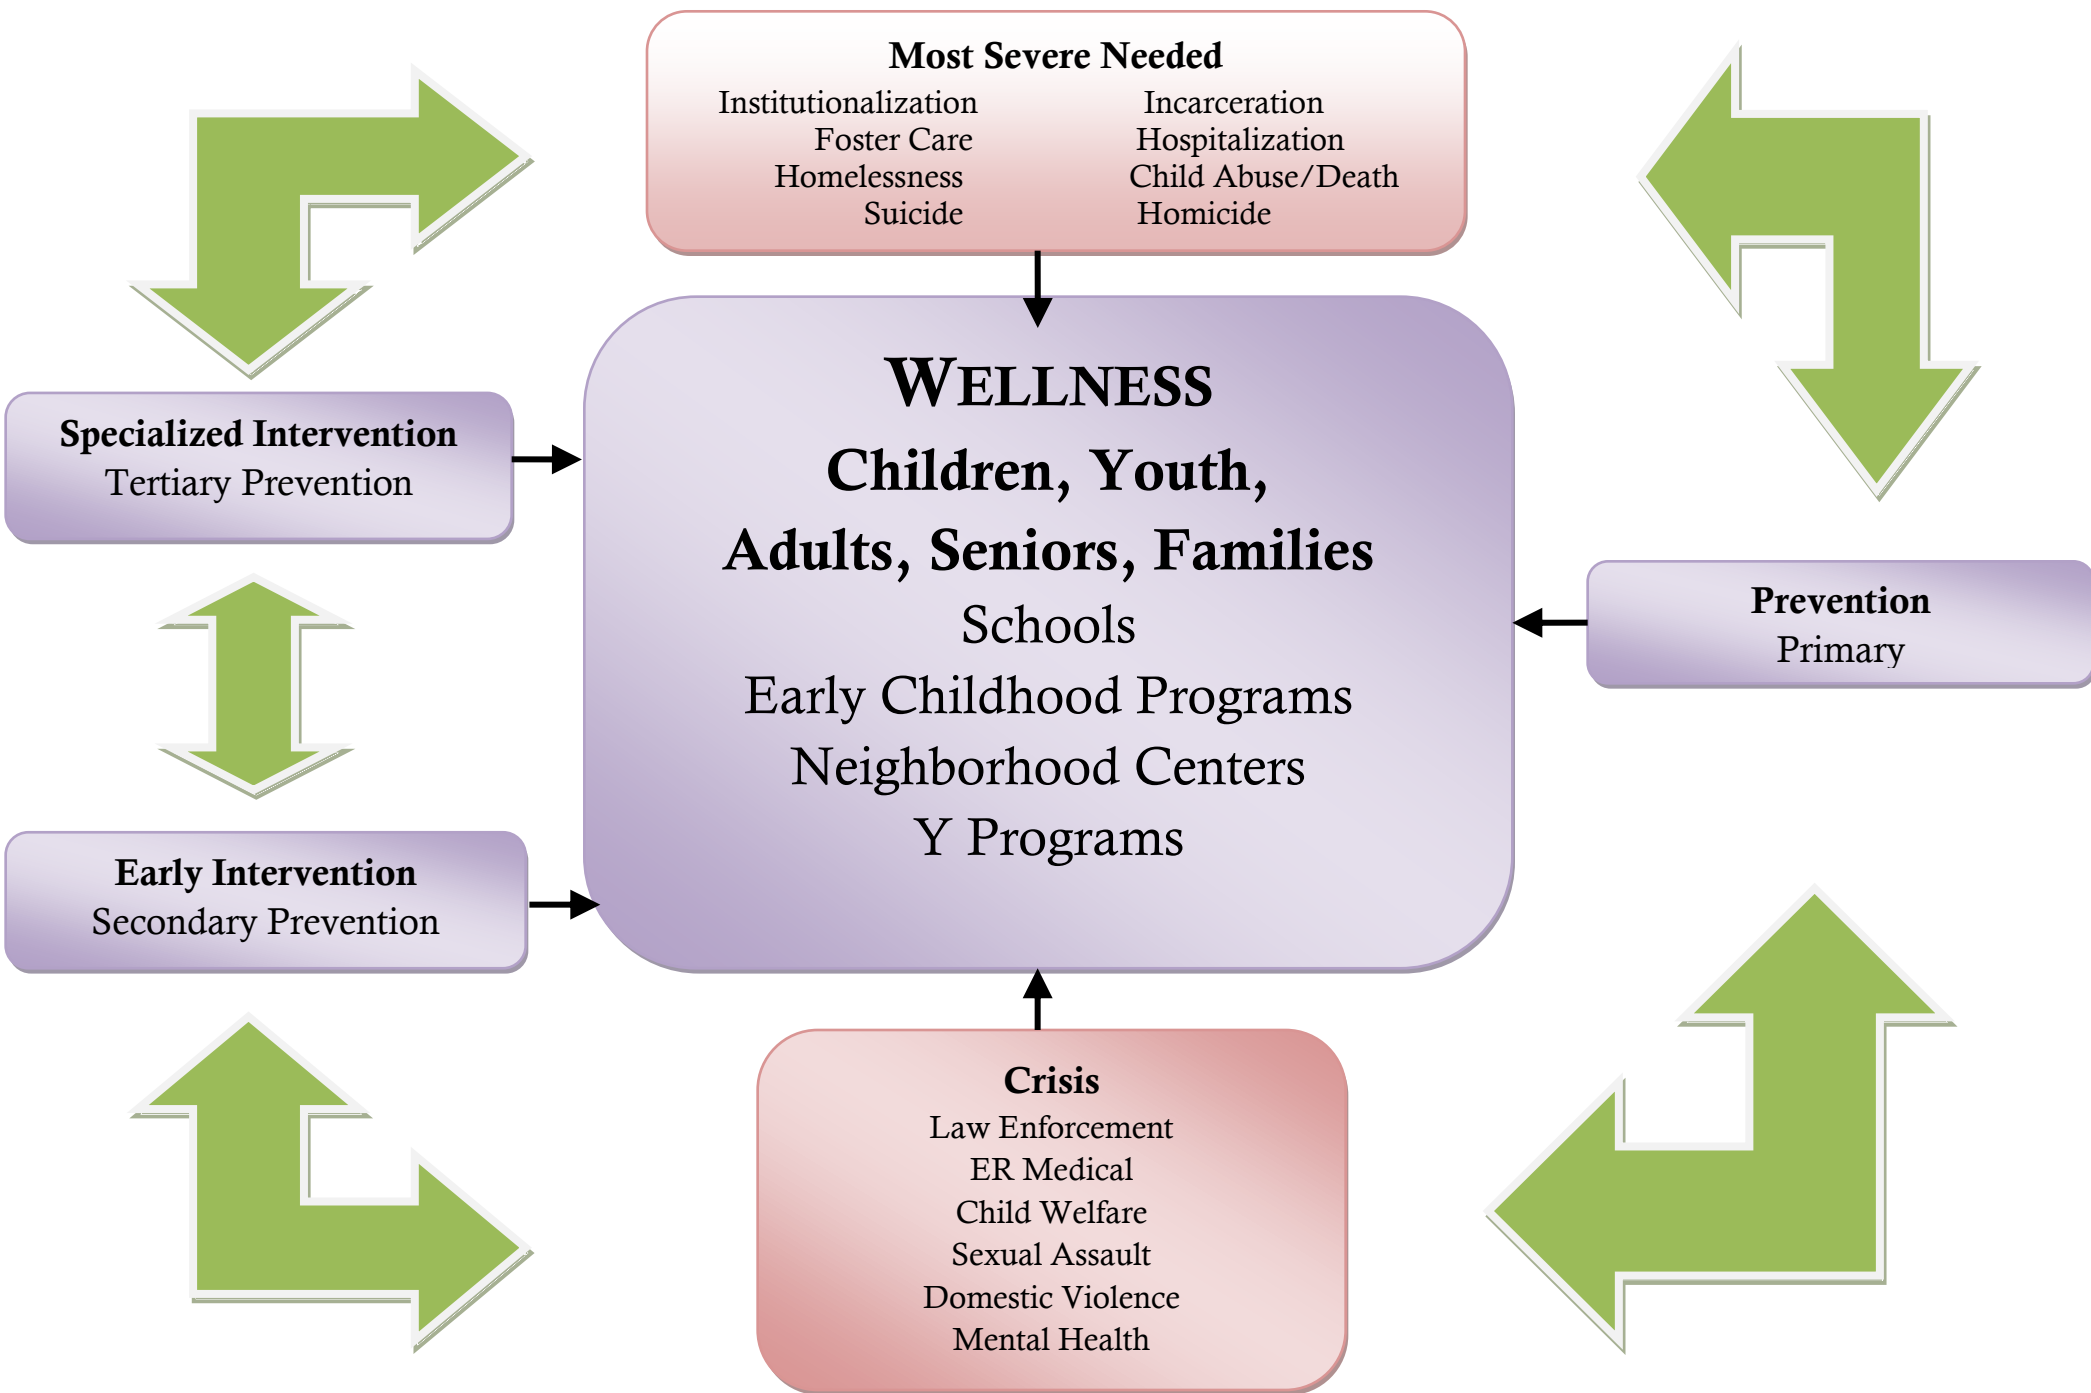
Most Severe Needed

Institutionalization
Foster Care
Homelessness
Suicide

Incarceration
Hospitalization
Child Abuse/Death
Homicide

WELLNESS
Children, Youth,
Adults, Seniors, Families
Schools
Early Childhood Programs
Neighborhood Centers
Y Programs

Specialized Intervention
Tertiary Prevention

Prevention
Primary

Early Intervention
Secondary Prevention

Crisis
Law Enforcement
ER Medical
Child Welfare
Sexual Assault
Domestic Violence
Mental Health